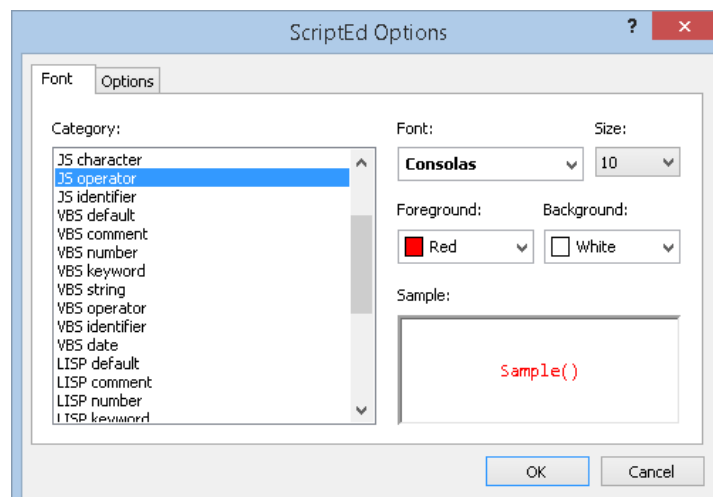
ScriptEd Options

?

Font
Options

Category:

JS character
JS operator
JS identifier
VBS default
VBS comment
VBS number
VBS keyword
VBS string
VBS operator
VBS identifier
VBS date
LISP default
LISP comment
LISP number
LISP keyword

Font:
Consolas

Size:
10

Foreground:
Red

Background:
White

Sample:

Sample()

OK
Cancel